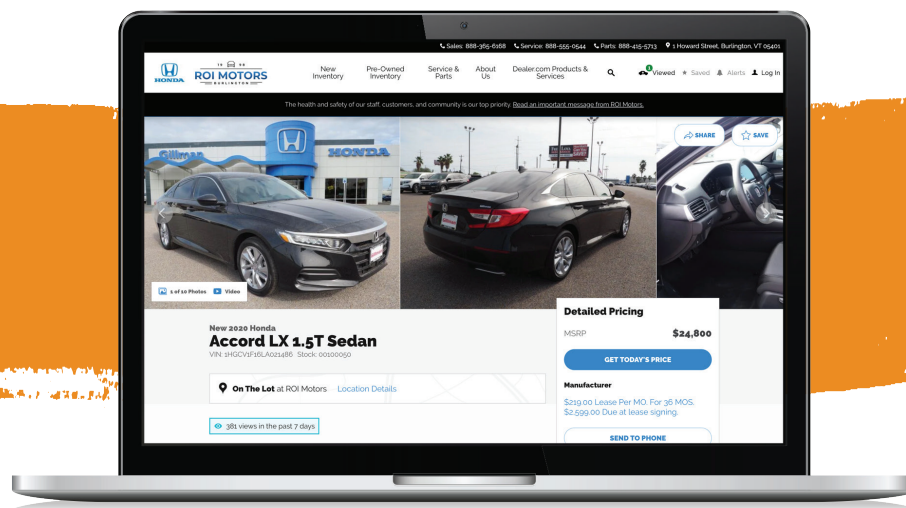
Sales: 888-365-6168 Service: 888-555-0544 Parts: 888-415-5713 1 Howard Street, Burlington, VT 05401

HONDA ROI MOTORS BURLINGTON

New Inventory Pre-Owned Inventory Service & Parts About Us Dealer.com Products & Services

1 Viewed Saved Alerts Log In

The health and safety of our staff, customers, and community is our top priority. Read an important message from ROI Motors.

Gillman HONDA

SHARE SAVE

1 of 10 Photos Video

New 2020 Honda
Accord LX 1.5T Sedan
VIN: 1HGCV1F16LA021486 Stock: 00100050

On The Lot at ROI Motors Location Details

381 views in the past 7 days

Detailed Pricing
MSRP $24,800
GET TODAY'S PRICE
Manufacturer
$219.00 Lease Per MO. For 36 MOS. $2,599.00 Due at lease signing.
SEND TO PHONE